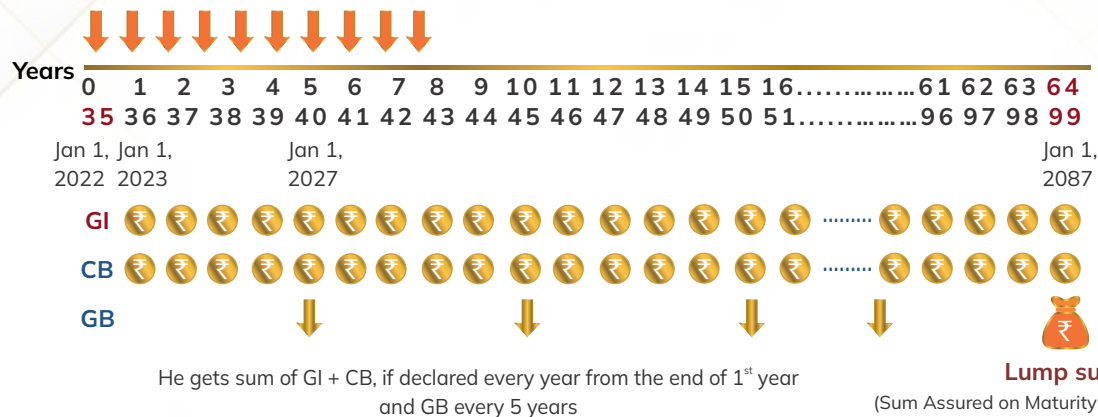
Years

0 1 2 3 4 5 6 7 8 9 10 11 12 13 14 15 16..................61 62 63 64

35 36 37 38 39 40 41 42 43 44 45 46 47 48 49 50 51..................96 97 98 99

Jan 1, 2022

Jan 1, 2023

Jan 1, 2027

Jan 1, 2087

GI

CB

GB

He gets sum of GI + CB, if declared every year from the end of 1$^{st}$ year and GB every 5 years

Lump su

(Sum Assured on Maturity